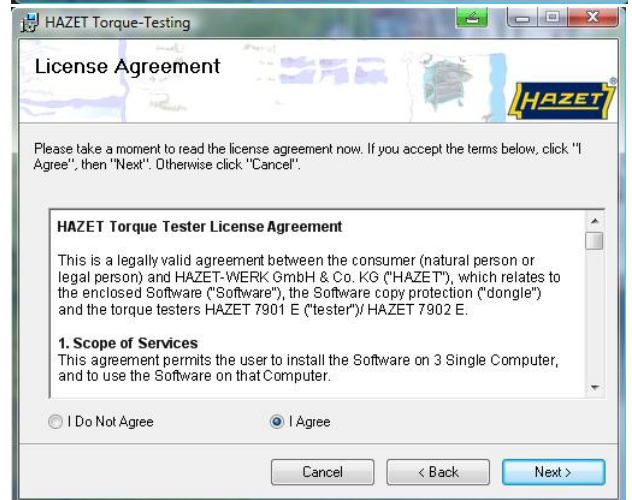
HAZET Torque-Testing

License Agreement

HAZET

Please take a moment to read the license agreement now. If you accept the terms below, click "I Agree", then "Next". Otherwise click "Cancel".

HAZET Torque Tester License Agreement

This is a legally valid agreement between the consumer (natural person or legal person) and HAZET-WERK GmbH & Co. KG ("HAZET"), which relates to the enclosed Software ("Software"), the Software copy protection ("dongle") and the torque testers HAZET 7901 E ("tester")/ HAZET 7902 E.

1. Scope of Services
This agreement permits the user to install the Software on 3 Single Computer, and to use the Software on that Computer.

I Do Not Agree

I Agree

Cancel

< Back

Next >